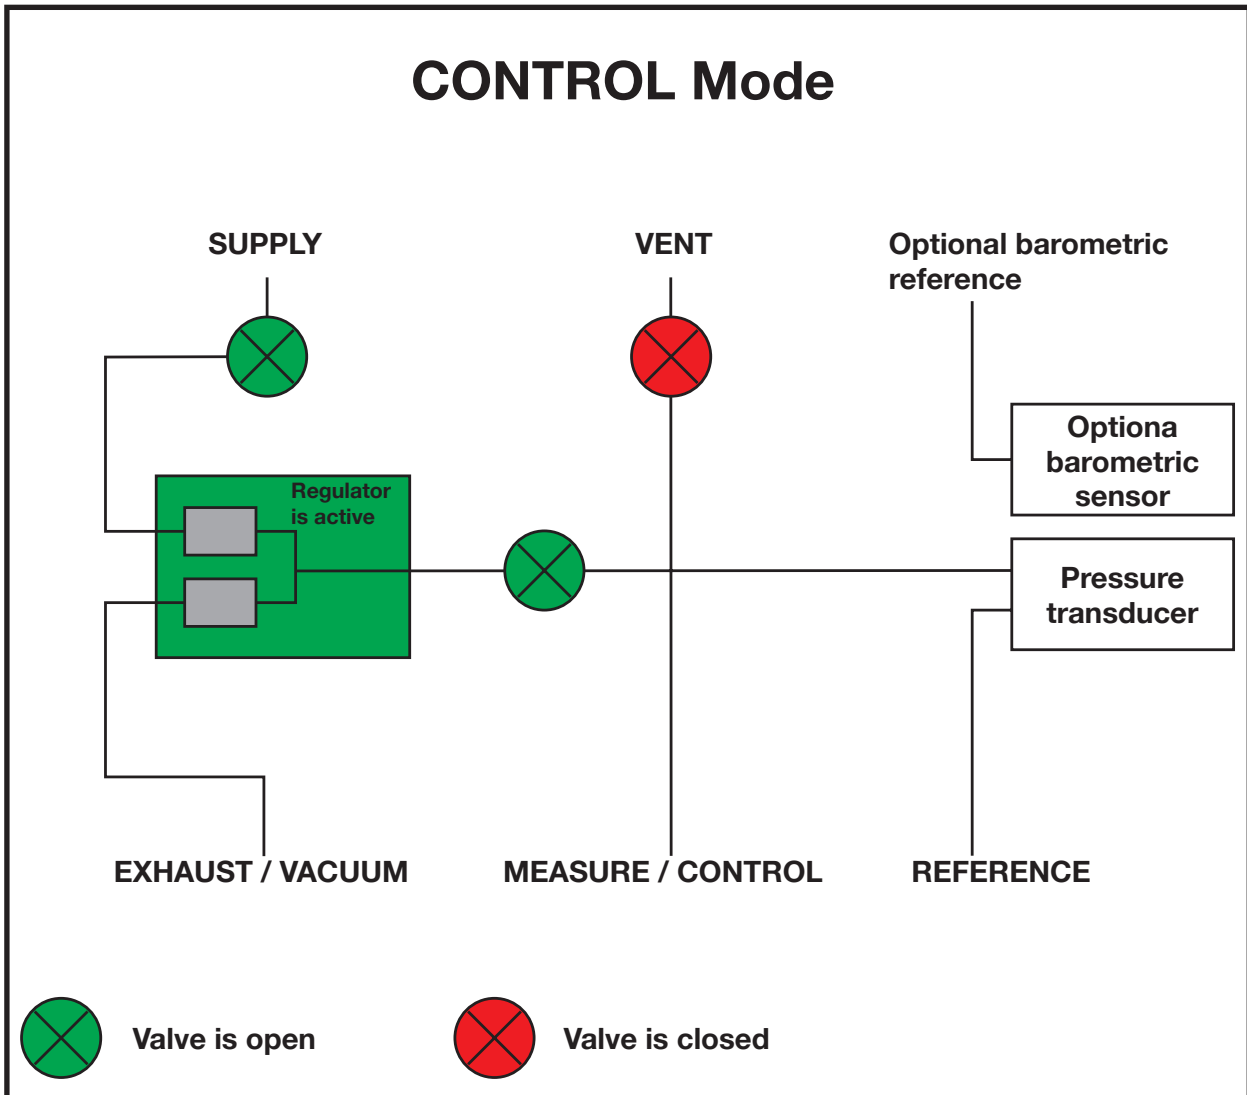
CONTROL Mode

SUPPLY

VENT

Optional barometric reference

Optiona barometric sensor

Regulator is active

Pressure transducer

EXHAUST / VACUUM

MEASURE / CONTROL

REFERENCE

Valve is open

Valve is closed